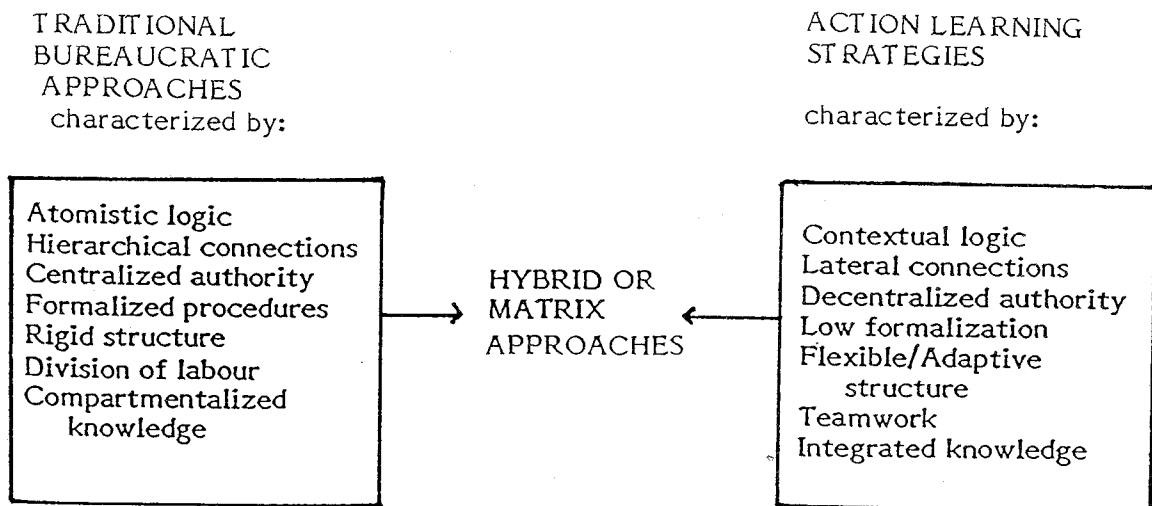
TRADITIONAL BUREAUCRATIC APPROACHES
characterized by:

Atomistic logic
Hierarchical connections
Centralized authority
Formalized procedures
Rigid structure
Division of labour
Compartmentalized knowledge

HYBRID OR MATRIX APPROACHES

ACTION LEARNING STRATEGIES

characterized by:

Contextual logic
Lateral connections
Decentralized authority
Low formalization
Flexible/Adaptive structure
Teamwork
Integrated knowledge